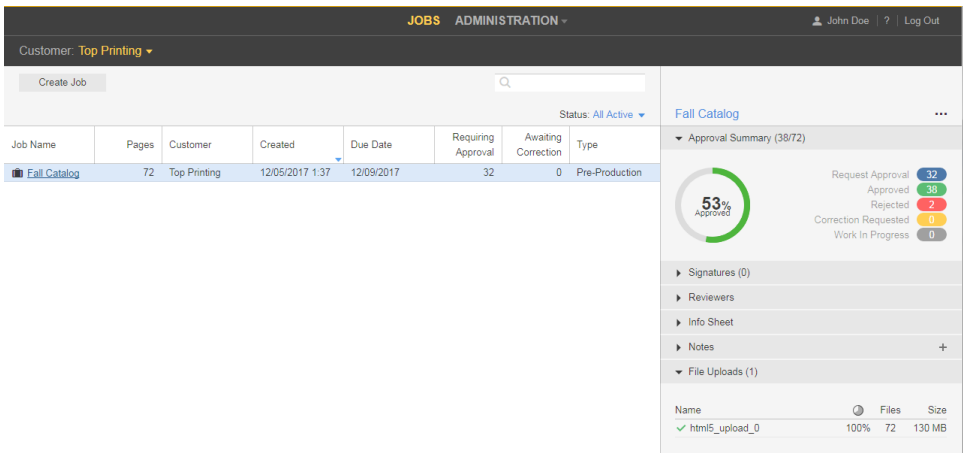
JOBS ADMINISTRATION

John Doe | ? | Log Out

Customer: Top Printing

Create Job

Status: All Active

| Job Name | Pages | Customer | Created | Due Date | Requiring Approval | Awaiting Correction | Type |
|---|---|---|---|---|---|---|---|
| Fall Catalog | 72 | Top Printing | 12/05/2017 1:37 | 12/09/2017 | 32 | 0 | Pre-Production |

Fall Catalog

...

Approval Summary (38/72)

53% Approved

Request Approval 32
Approved 38
Rejected 2
Correction Requested 0
Work In Progress 0

Signatures (0)

Reviewers

Info Sheet

Notes +

File Uploads (1)

| Name | | Files | Size |
|---|---|---|---|
| html5_upload_0 | 100% | 72 | 130 MB |